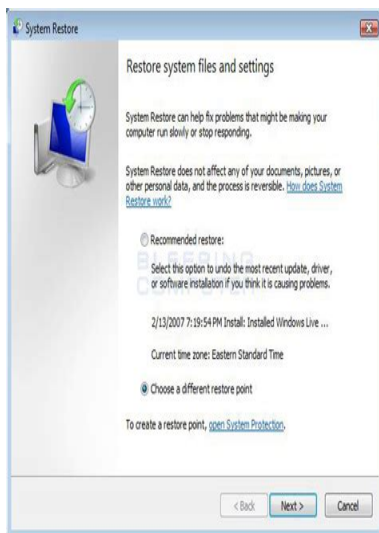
System Restore

Restore system files and settings

System Restore can help fix problems that might be making your computer run slowly or stop responding.

System Restore does not affect any of your documents, pictures, or other personal data, and the process is reversible. How does System Restore work?

Recommended restore:

BLEEPING COMPUTER

Select this option to undo the most recent update, driver, or software installation if you think it is causing problems.

2/13/2007 7:19:54 PM Install: Installed Windows Live ...

Current time zone: Eastern Standard Time

Choose a different restore point

To create a restore point, open System Protection.

< Back Next > Cancel